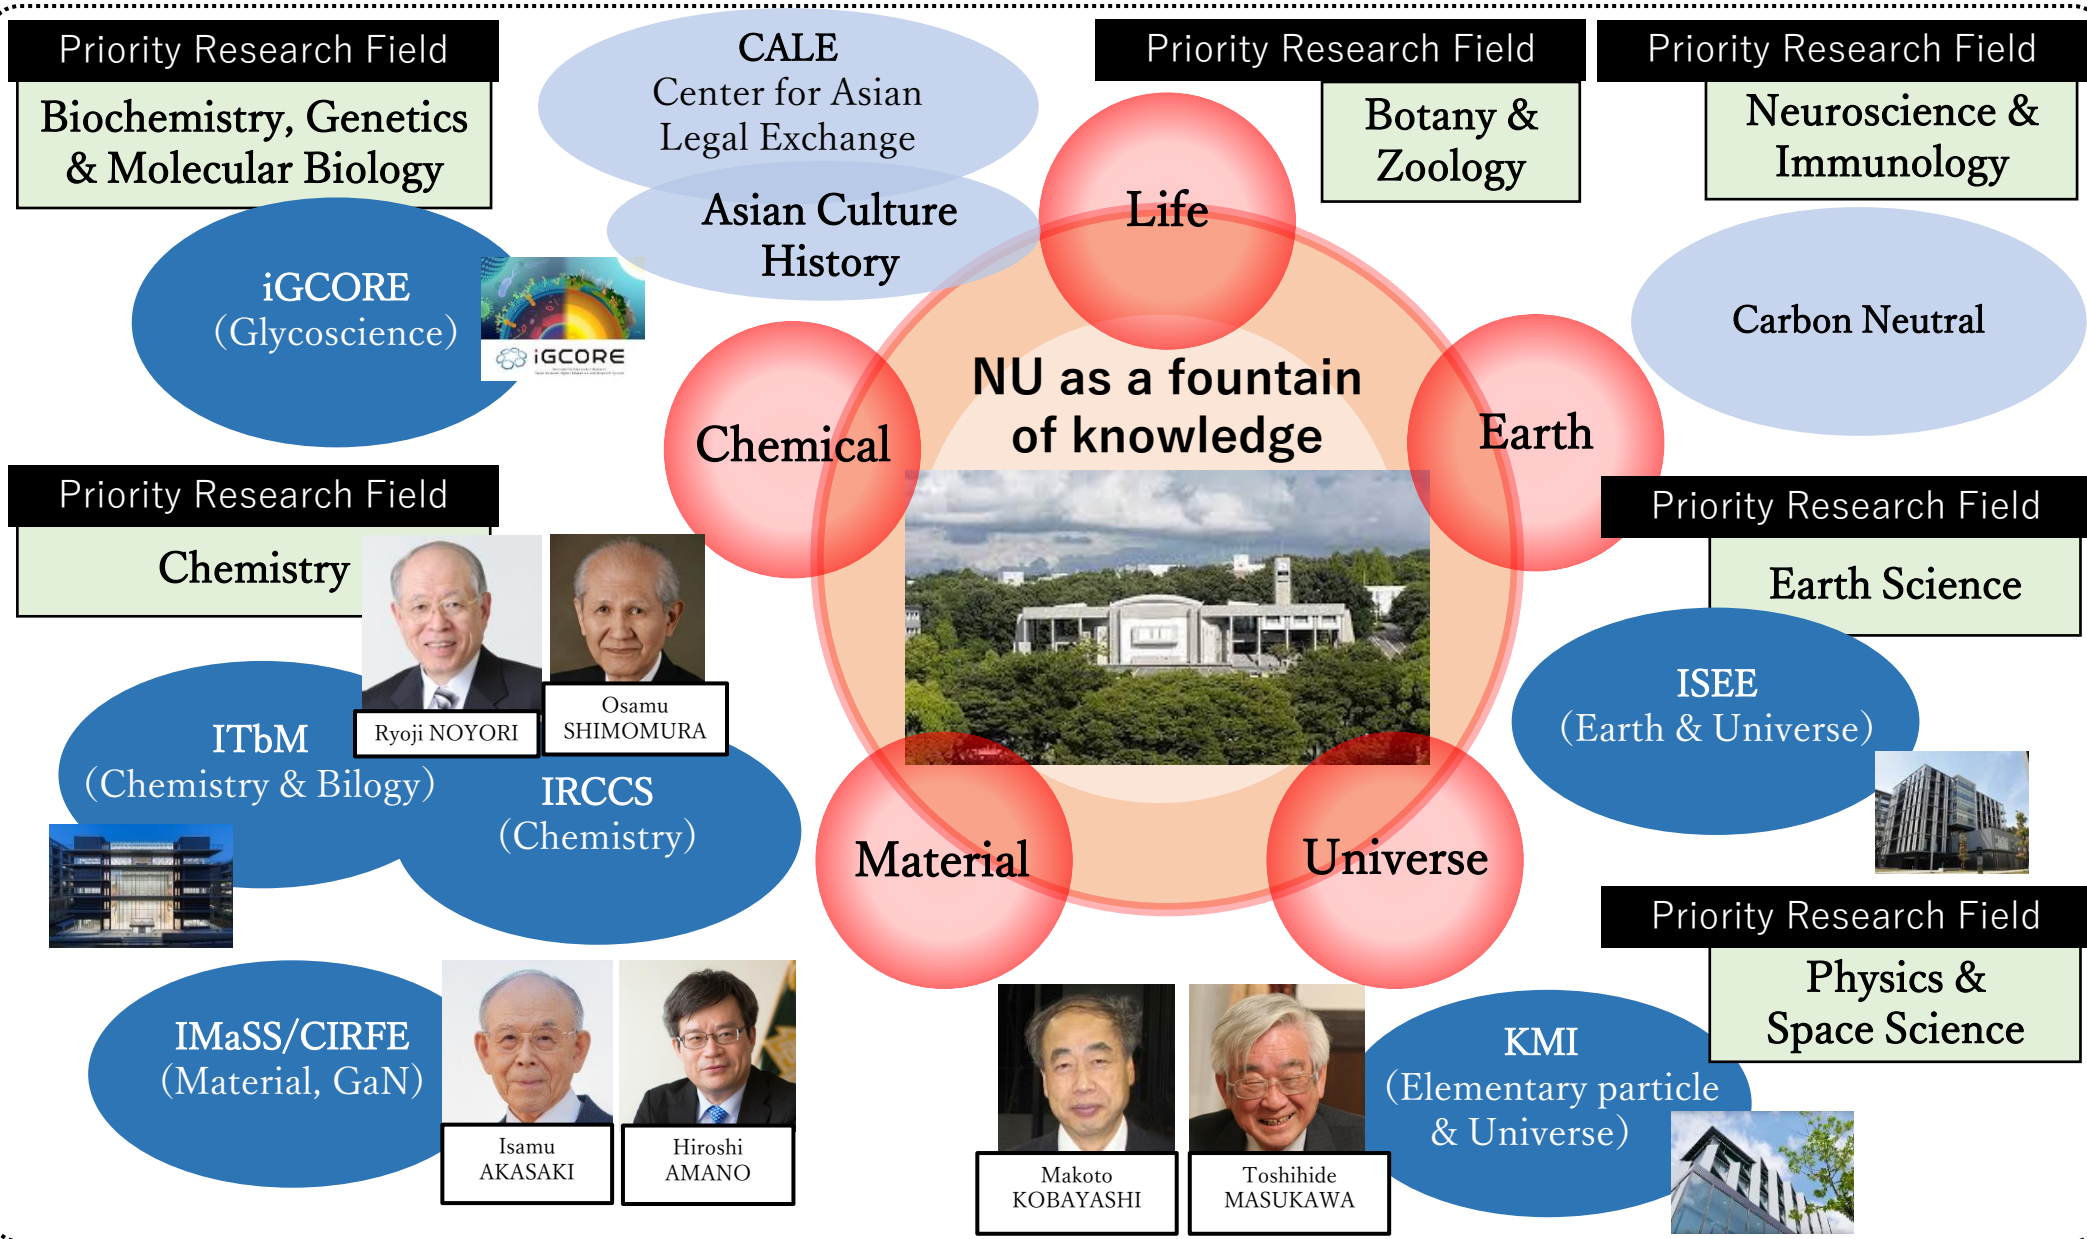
Priority Research Field
Biochemistry, Genetics & Molecular Biology

CALE
Center for Asian Legal Exchange

Asian Culture History

Priority Research Field
Botany & Zoology

Priority Research Field
Neuroscience & Immunology

iGCORE
(Glycoscience)

iGCORE

Life

Carbon Neutral

NU as a fountain of knowledge

Chemical

Earth

Priority Research Field
Chemistry

Ryoji NOYORI

Osamu SHIMOMURA

Priority Research Field
Earth Science

ISEE
(Earth & Universe)

ITbM
(Chemistry & Bilogy)

IRCCS
(Chemistry)

Material

Universe

Priority Research Field
Physics & Space Science

IMaSS/CIRFE
(Material, GaN)

Isamu AKASAKI

Hiroshi AMANO

Makoto KOBAYASHI

Toshihide MASUKAWA

KMI
(Elementary particle & Universe)